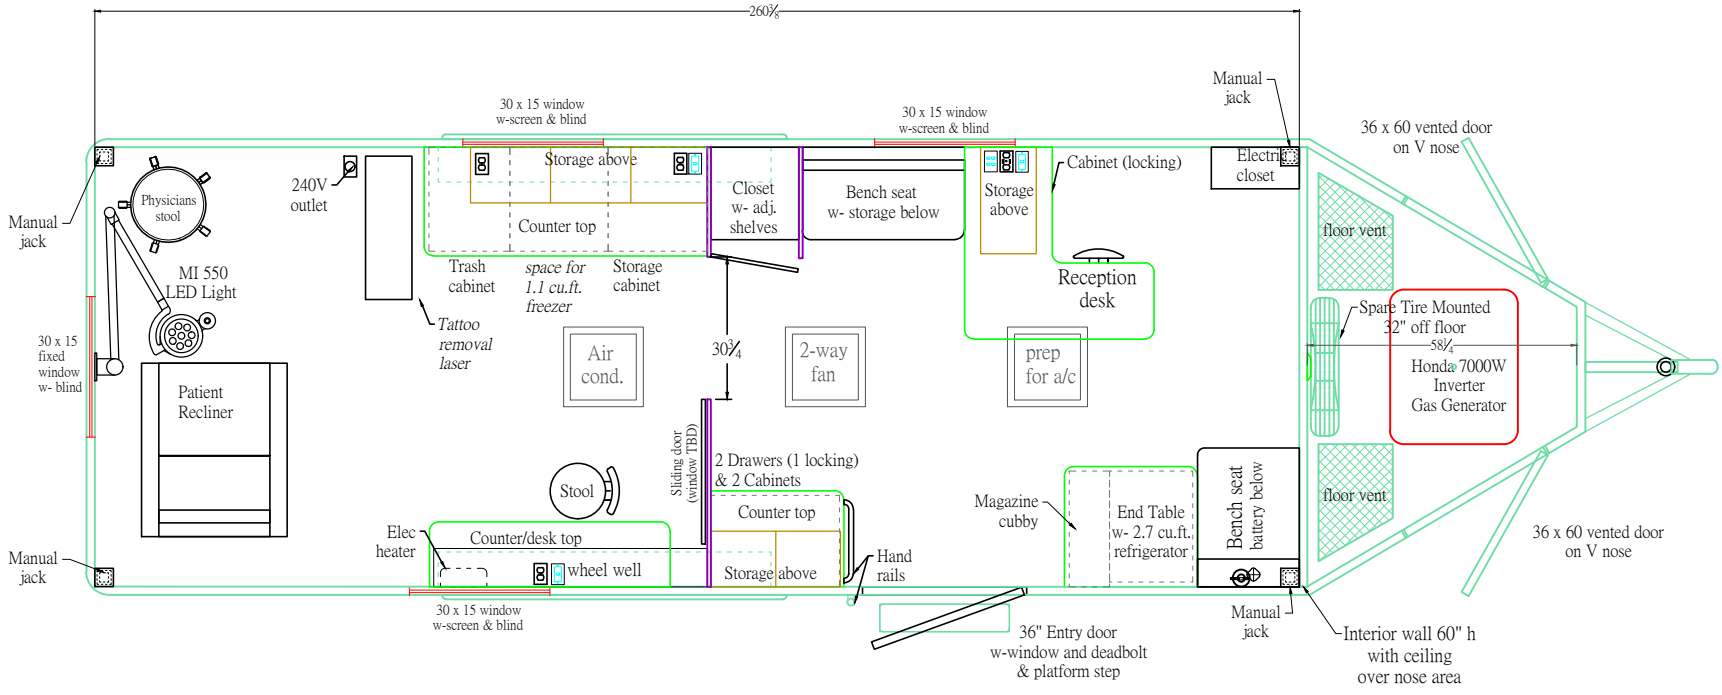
260⅝

30 x 15 window
w-screen & blind

30 x 15 window
w-screen & blind

Manual
jack

36 x 60 vented door
on V nose

Electric
closet

Cabinet (locking)

Manual
jack

Physicians
stool

240V
outlet

Storage above

Closet
w- adj.
shelves

Bench seat
w- storage below

Storage
above

Counter top

Trash
cabinet

space for
1.1 cu.ft.
freezer

Storage
cabinet

Reception
desk

floor vent

MI 550
LED Light

Tattoo
removal
laser

Spare Tire Mounted
32" off floor

30 x 15
fixed
window
w- blind

Air
cond.

30¾

2-way
fan

prep
for a/c

58¼

Honda 7000W
Inverter
Gas Generator

Patient
Recliner

Sliding door
(window TBD)

2 Drawers (1 locking)
& 2 Cabinets

Stool

Counter top

Magazine
cubby

End Table
w- 2.7 cu.ft.
refrigerator

Bench seat
battery below

floor vent

36 x 60 vented door
on V nose

Elec
heater

Counter/desk top

wheel well

Storage above

Hand
rails

Manual
jack

Manual
jack

30 x 15 window
w-screen & blind

36" Entry door
w-window and deadbolt
& platform step

Interior wall 60" h
with ceiling
over nose area